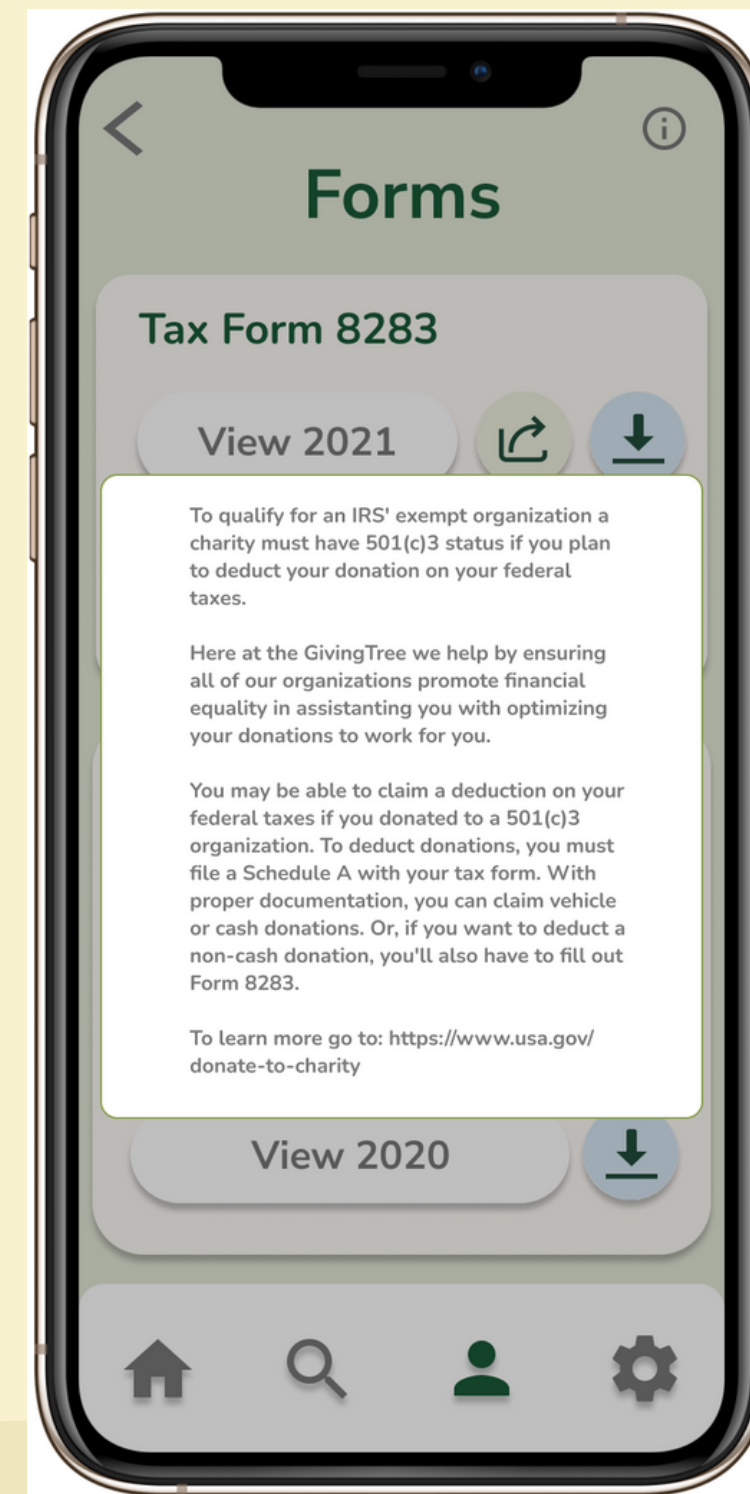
Forms

Tax Form 8283

View 2021

To qualify for an IRS' exempt organization a charity must have 501(c)3 status if you plan to deduct your donation on your federal taxes.

Here at the GivingTree we help by ensuring all of our organizations promote financial equality in assistanting you with optimizing your donations to work for you.

You may be able to claim a deduction on your federal taxes if you donated to a 501(c)3 organization. To deduct donations, you must file a Schedule A with your tax form. With proper documentation, you can claim vehicle or cash donations. Or, if you want to deduct a non-cash donation, you'll also have to fill out Form 8283.

To learn more go to: https://www.usa.gov/donate-to-charity

View 2020